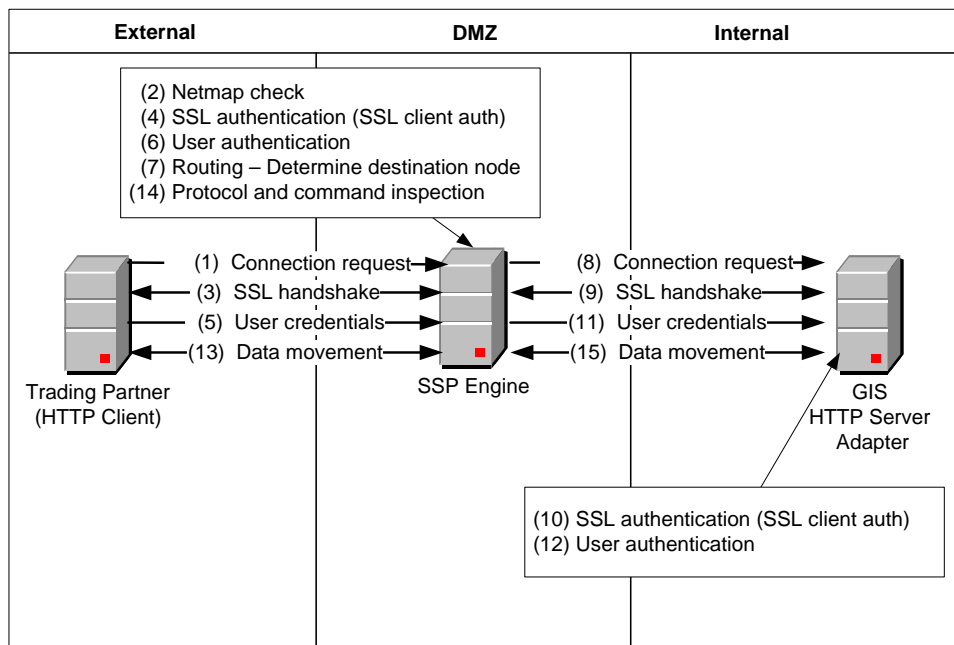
External

DMZ

Internal

(2) Netmap check
(4) SSL authentication (SSL client auth)
(6) User authentication
(7) Routing – Determine destination node
(14) Protocol and command inspection

(1) Connection request
(3) SSL handshake
(5) User credentials
(13) Data movement

(8) Connection request
(9) SSL handshake
(11) User credentials
(15) Data movement

Trading Partner
(HTTP Client)

SSP Engine

GIS
HTTP Server
Adapter

(10) SSL authentication (SSL client auth)
(12) User authentication